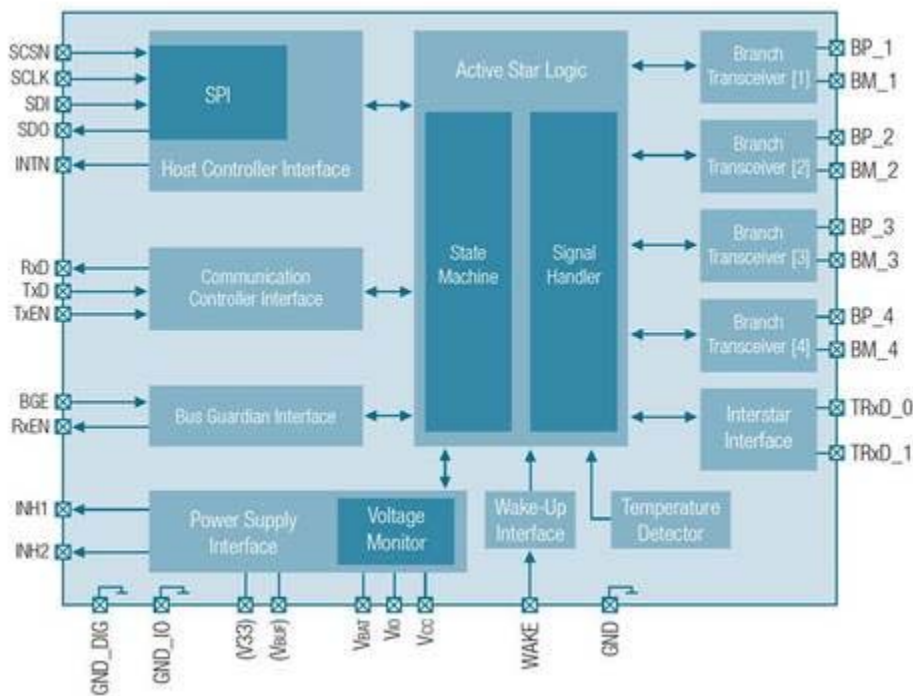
SCSN
SCLK
SDI
SDO
INTN

SPI

Host Controller Interface

Active Star Logic

State Machine

Signal Handler

Branch Transceiver [1]
BP_1
BM_1

Branch Transceiver [2]
BP_2
BM_2

Branch Transceiver [3]
BP_3
BM_3

Branch Transceiver [4]
BP_4
BM_4

RxD
TxD
TxEN

Communication Controller Interface

BGE
RxEN

Bus Guardian Interface

Interstar Interface
TRxD_0
TRxD_1

INH1
INH2

Power Supply Interface

Voltage Monitor

Wake-Up Interface

Temperature Detector

GND_DIG
GND_IO
(V33)
(VBUF)
VBAT
VIO
VCC
WAKE
GND